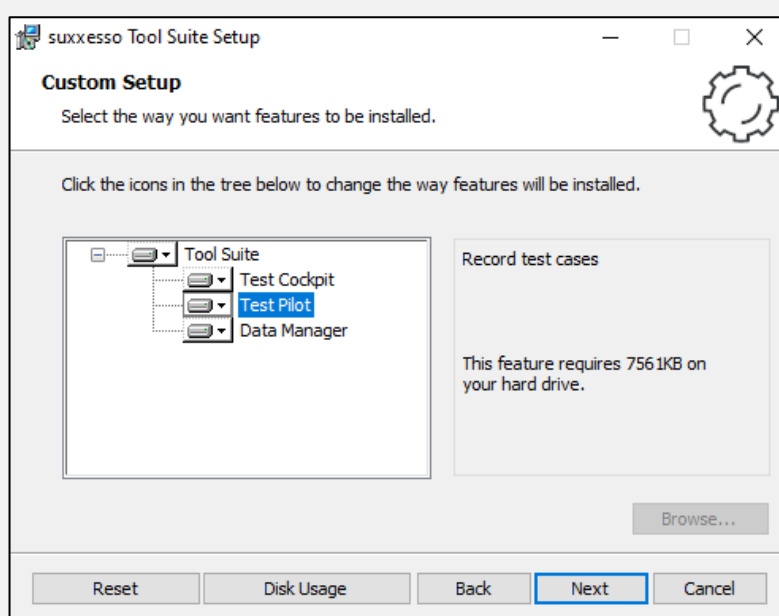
suxxesso Tool Suite Setup

Custom Setup

Select the way you want features to be installed.

Click the icons in the tree below to change the way features will be installed.

Tool Suite
Test Cockpit
Test Pilot
Data Manager

Record test cases

This feature requires 7561KB on your hard drive.

Browse...

Reset
Disk Usage
Back
Next
Cancel